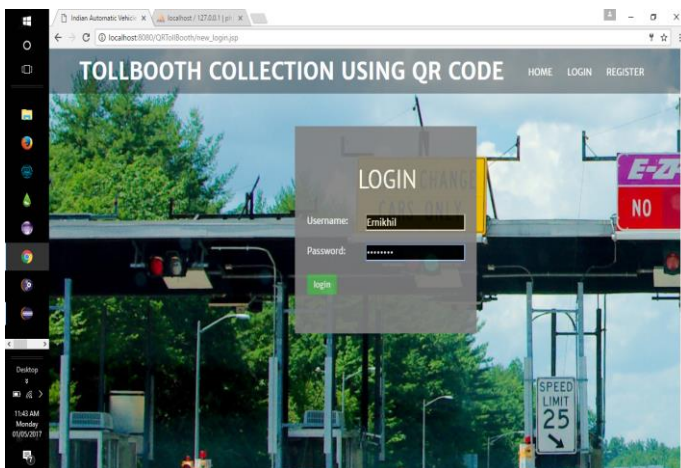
Indian Automatic Vehicle ×
localhost / 127.0.0.1 | ph ×

localhost:8080/QRTollBooth/new_login.jsp

TOLLBOOTH COLLECTION USING QR CODE
HOME LOGIN REGISTER

LOGIN
CHANGE
CARS ONLY

Username: Ernikhil
Password: ••••••••
login

E-Z
NO

SPEED LIMIT 25

Desktop
11:43 AM
Monday
01/05/2017